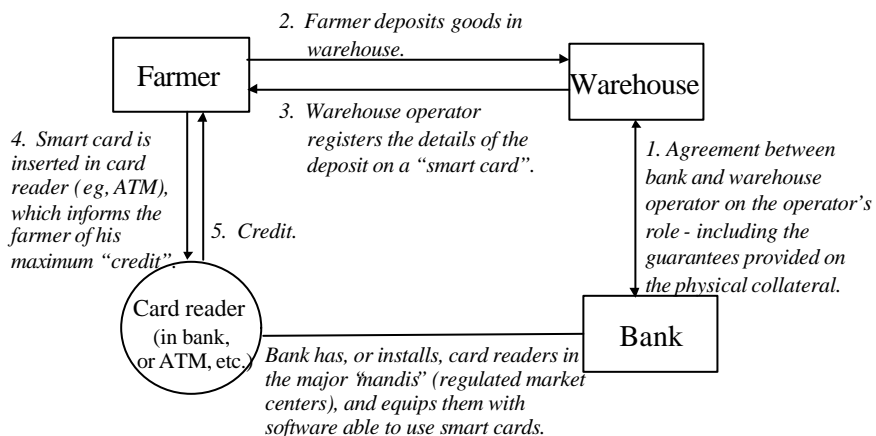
Farmer

2. Farmer deposits goods in warehouse.

Warehouse

3. Warehouse operator registers the details of the deposit on a "smart card".

4. Smart card is inserted in card reader (eg, ATM), which informs the farmer of his maximum "credit".

5. Credit.

1. Agreement between bank and warehouse operator on the operator's role - including the guarantees provided on the physical collateral.

Card reader (in bank, or ATM, etc.)

Bank

Bank has, or installs, card readers in the major "mandis" (regulated market centers), and equips them with software able to use smart cards.